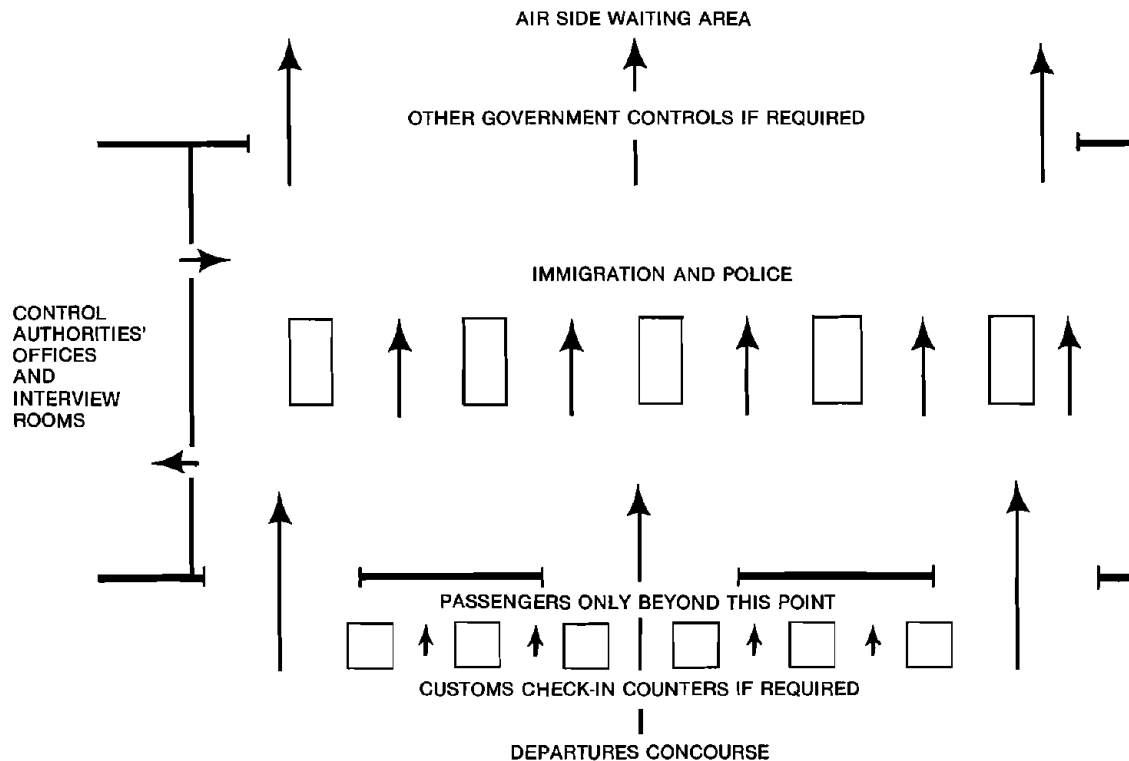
AIR SIDE WAITING AREA

OTHER GOVERNMENT CONTROLS IF REQUIRED

IMMIGRATION AND POLICE

CONTROL AUTHORITIES' OFFICES AND INTERVIEW ROOMS

PASSENGERS ONLY BEYOND THIS POINT

CUSTOMS CHECK-IN COUNTERS IF REQUIRED

DEPARTURES CONCOURSE